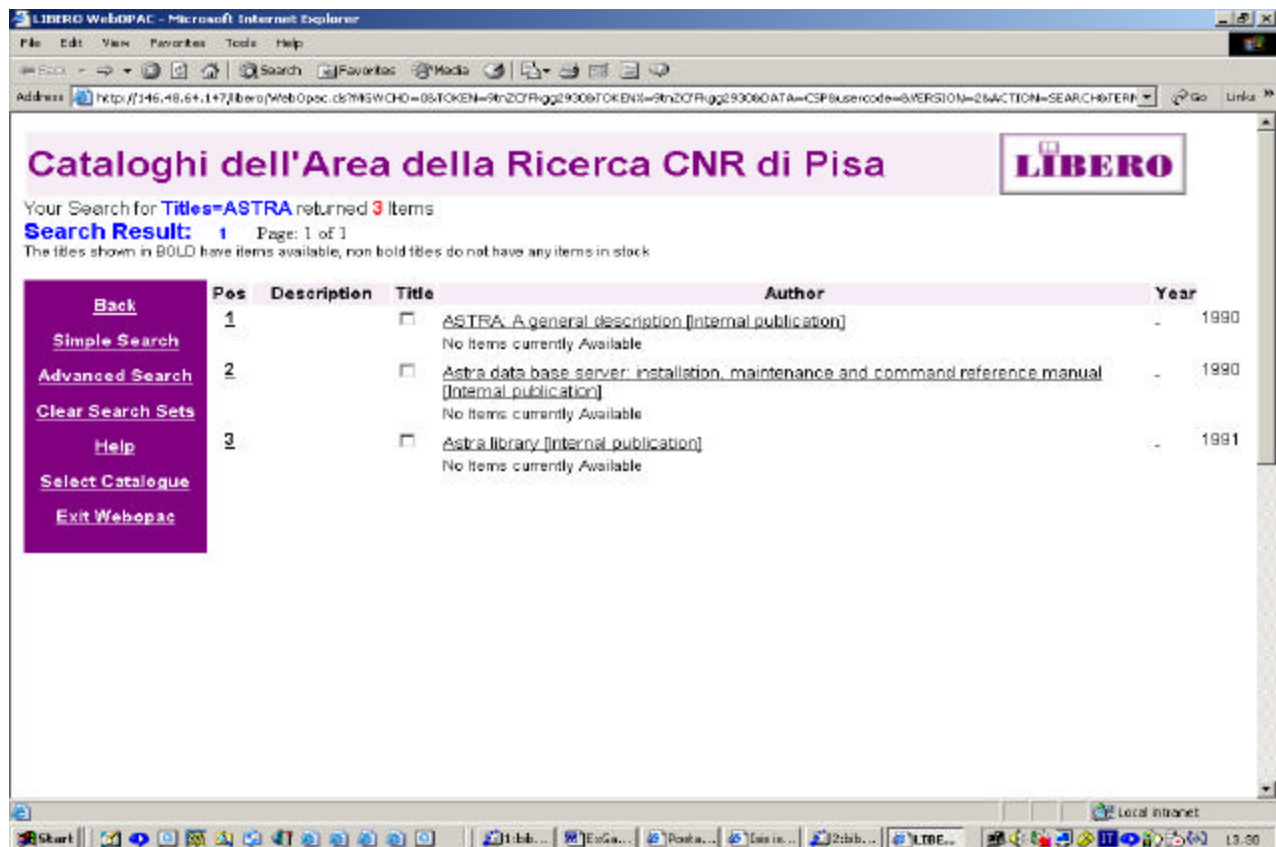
LIBERO WebOPAC - Microsoft Internet Explorer

File Edit View Favorites Tools Help

Back Search Favorites Media

Address http://146.48.64.147/libero/WebOpac.cls?MGWCHD=0&TOKEN=9tnZCFkgg2930&TOKENX=9tnZCFkgg2930&DATA=CSP&usercode=&VERSION=2&ACTION=SEARCH&TERM Go Links

Cataloghi dell'Area della Ricerca CNR di Pisa

LIBERO

Your Search for Titles=ASTRA returned 3 Items

Search Result: 1 Page: 1 of 1

The titles shown in BOLD have items available, non bold titles do not have any items in stock

Back
Simple Search
Advanced Search
Clear Search Sets
Help
Select Catalogue
Exit Webopac

| Pos | Description | Title | Author | Year |
|---|---|---|---|---|
| 1 | | ASTRA: A general description [Internal publication] No Items currently Available | - | 1990 |
| 2 | | Astra data base server: installation, maintenance and command reference manual [Internal publication] No Items currently Available | - | 1990 |
| 3 | | Astra library [Internal publication] No Items currently Available | - | 1991 |

Local intranet

Start 1:bib... ExGa... Posta... Iris in... 2:bib... LIBE... 13.30